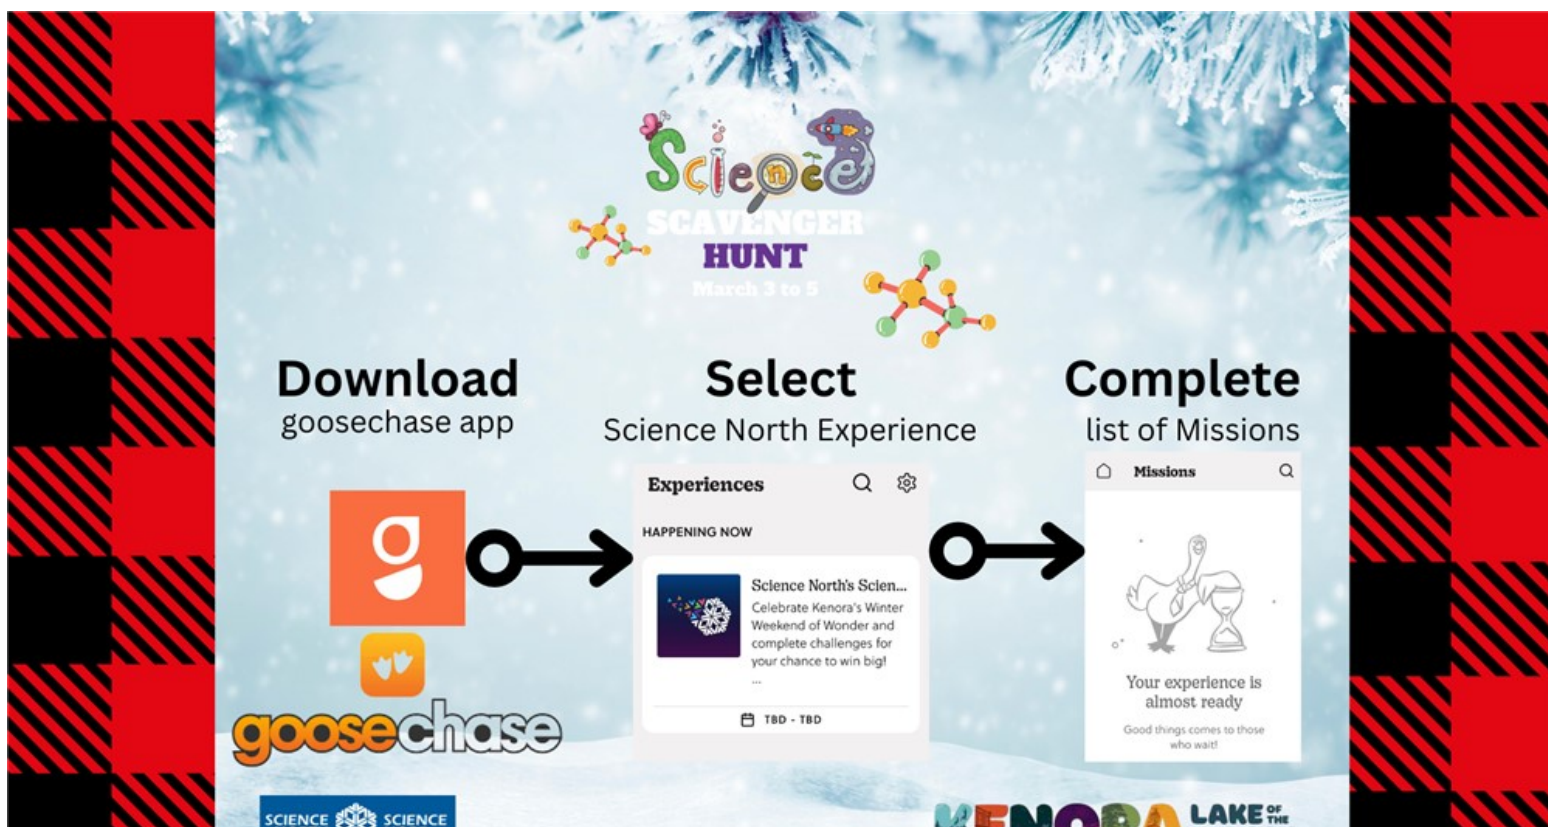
Science
SCAVENGER
HUNT
March 3 to 5

Download
goosechase app

Select
Science North Experience

Complete
list of Missions

g

goosechase

Experiences

HAPPENING NOW

Science North's Scien...
Celebrate Kenora's Winter Weekend of Wonder and complete challenges for your chance to win big!
...

TBD - TBD

Missions

Your experience is almost ready

Good things comes to those who wait!

SCIENCE SCIENCE

KENORA LAKE OF THE